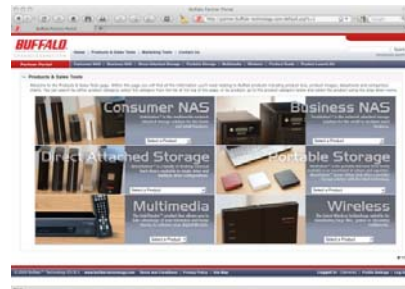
Buffalo Partner Portal

BUFFALO

Home | Products & Sales Tools | Marketing Tools | Contact Us

Products & Sales Tools

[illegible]

Consumer NAS

Select a Product

Business NAS

Select a Product

Direct Attached Storage

Select a Product

Portable Storage

Select a Product

Multimedia

Select a Product

Wireless

Select a Product

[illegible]